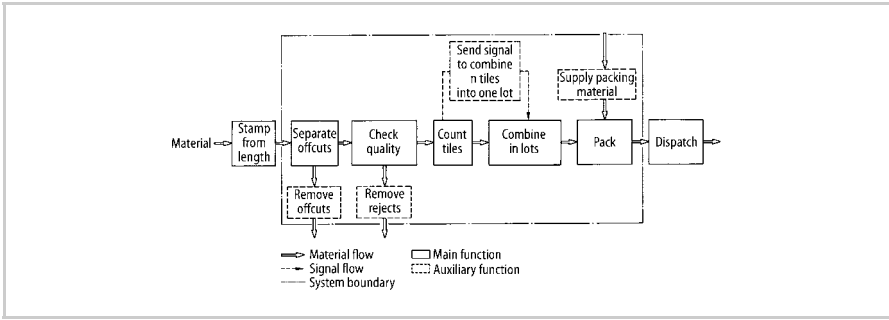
Material
Stamp from length
Separate offcuts
Check quality
Count tiles
Combine in lots
Pack
Dispatch
Send signal to combine n tiles into one lot
Supply packing material
Remove offcuts
Remove rejects

Material flow
Signal flow
System boundary
Main function
Auxiliary function